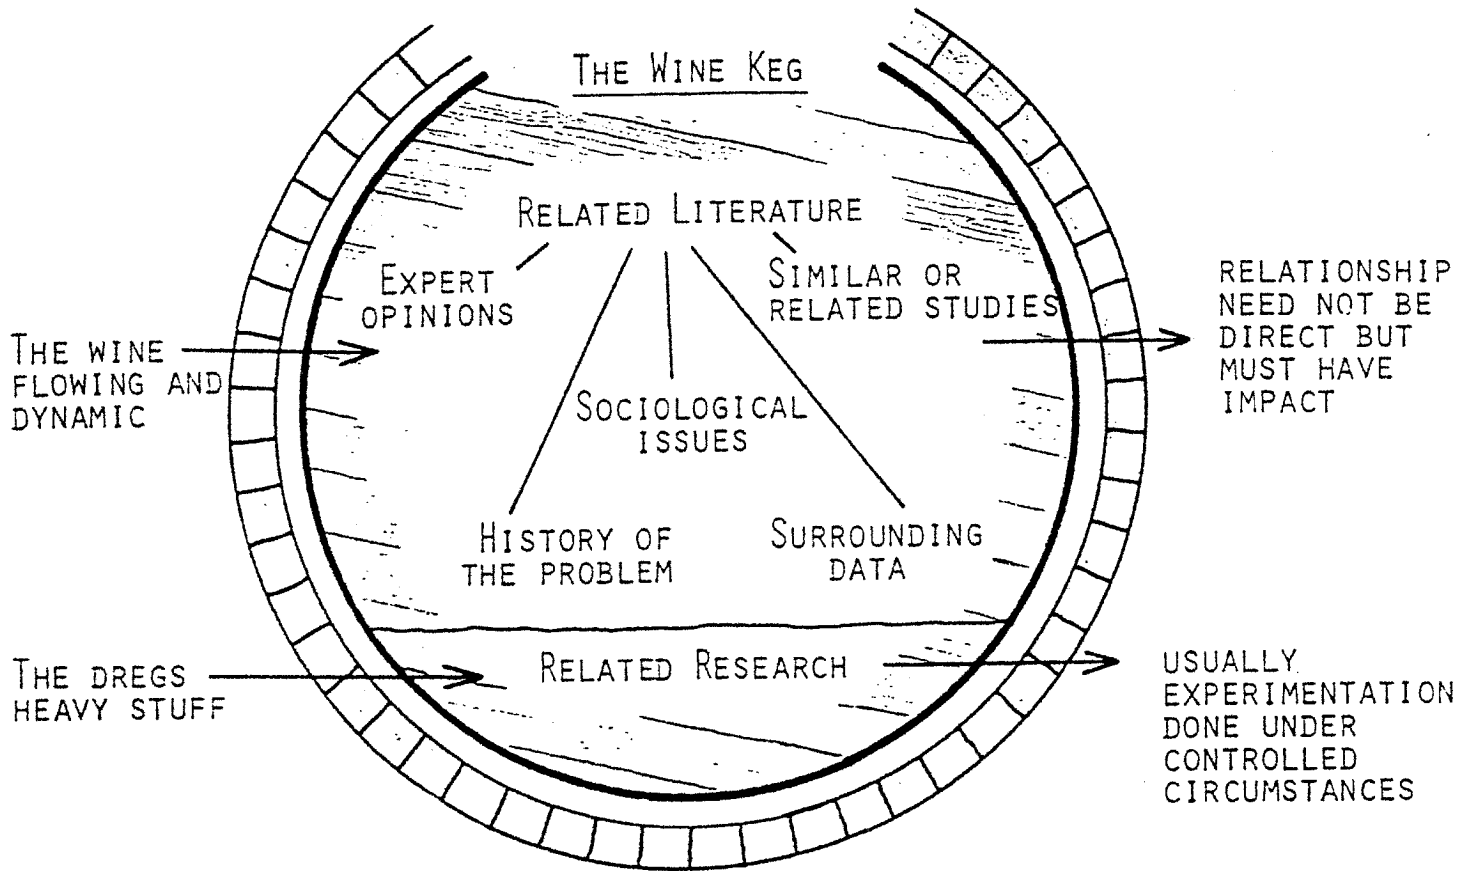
THE WINE KEG

RELATED LITERATURE

EXPERT OPINIONS

SIMILAR OR RELATED STUDIES

THE WINE FLOWING AND DYNAMIC

RELATIONSHIP NEED NOT BE DIRECT BUT MUST HAVE IMPACT

SOCIOLOGICAL ISSUES

HISTORY OF THE PROBLEM

SURROUNDING DATA

THE DREGS HEAVY STUFF

RELATED RESEARCH

USUALLY EXPERIMENTATION DONE UNDER CONTROLLED CIRCUMSTANCES